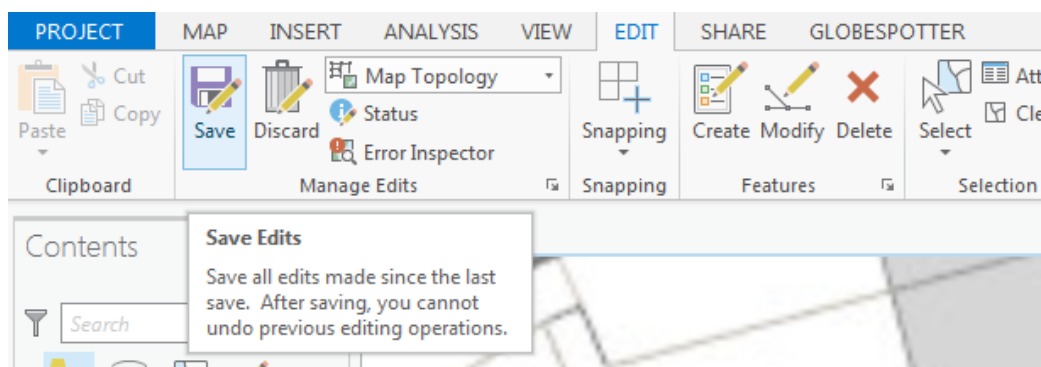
PROJECT MAP INSERT ANALYSIS VIEW EDIT SHARE GLOBESPOTTER

Paste Cut Copy
Clipboard

Save Discard Map Topology Status Error Inspector
Manage Edits

Snapping
Snapping

Create Modify Delete
Features

Select Att Cle
Selection

Contents

Search

Save Edits

Save all edits made since the last save. After saving, you cannot undo previous editing operations.